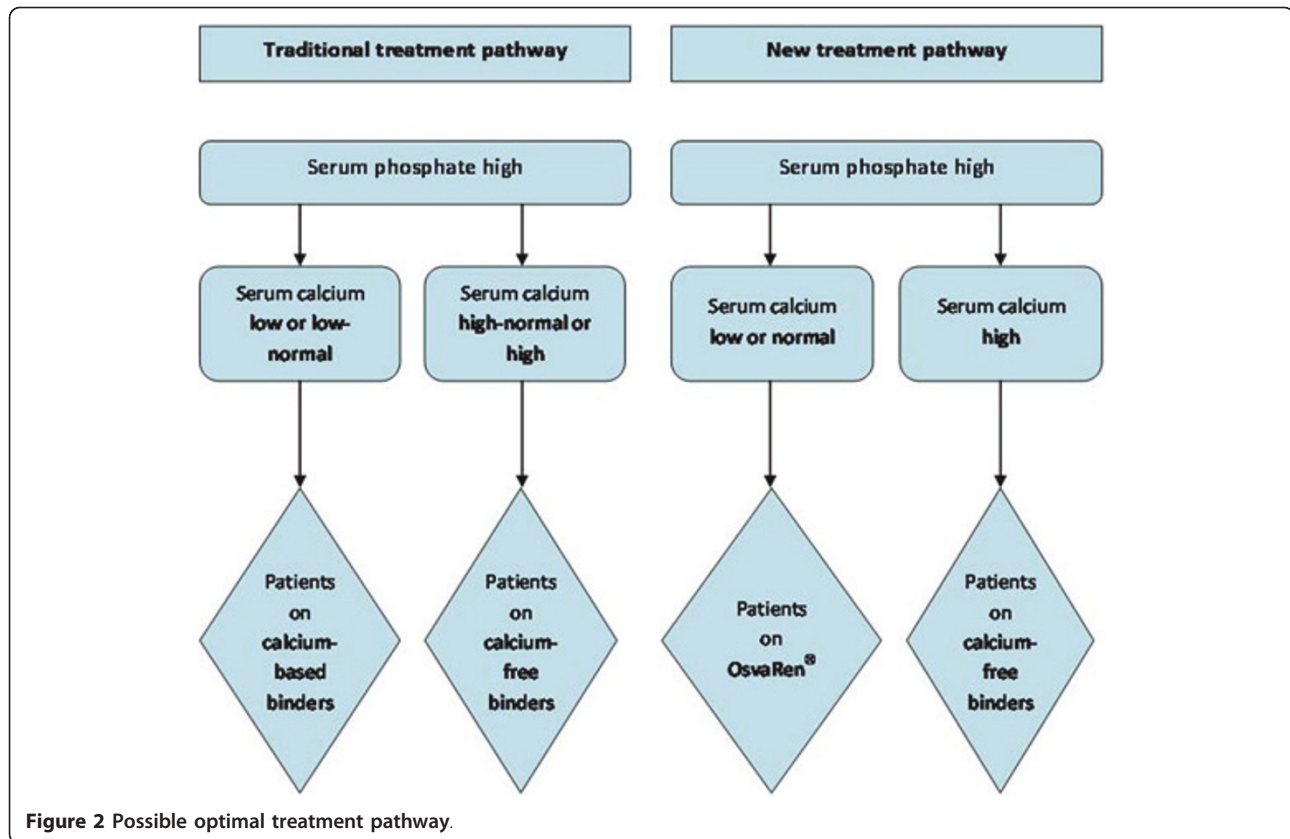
Traditional treatment pathway

New treatment pathway

Serum phosphate high

Serum phosphate high

Serum calcium low or low-normal

Serum calcium high-normal or high

Serum calcium low or normal

Serum calcium high

Patients on calcium-based binders

Patients on calcium-free binders

Patients on OsvaRen®

Patients on calcium-free binders

Figure 2 Possible optimal treatment pathway.